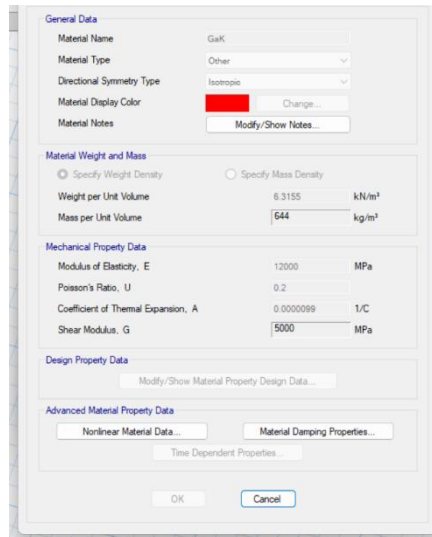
General Data

Material Name GsK

Material Type Other

Directional Symmetry Type Isotropic

Material Display Color Change...

Material Notes Modify/Show Notes...

Material Weight and Mass

Specify Weight Density Specify Mass Density

Weight per Unit Volume 6.3155 kN/m³

Mass per Unit Volume 644 kg/m³

Mechanical Property Data

Modulus of Elasticity, E 12000 MPa

Poisson's Ratio, U 0.2

Coefficient of Thermal Expansion, A 0.0000099 1/C

Shear Modulus, G 5000 MPa

Design Property Data

Modify/Show Material Property Design Data...

Advanced Material Property Data

Nonlinear Material Data... Material Damping Properties...

Time Dependent Properties...

OK Cancel